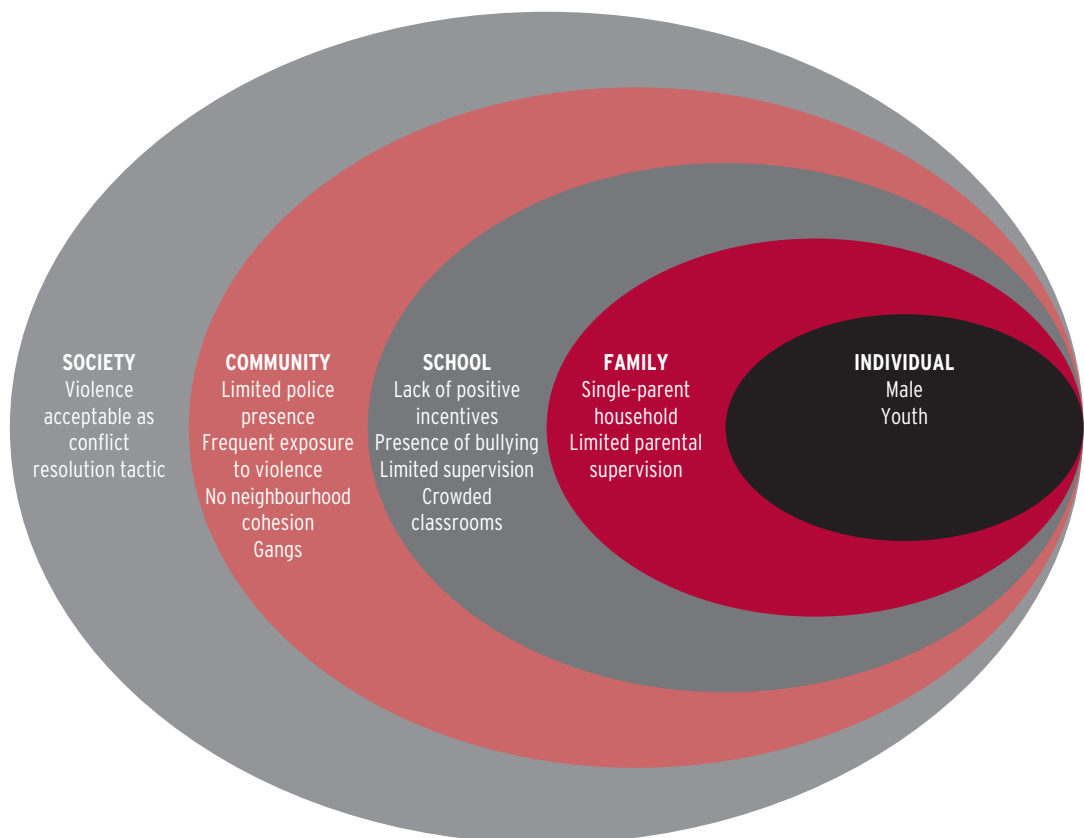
SOCIETY
Violence acceptable as conflict resolution tactic

COMMUNITY
Limited police presence
Frequent exposure to violence
No neighbourhood cohesion
Gangs

SCHOOL
Lack of positive incentives
Presence of bullying
Limited supervision
Crowded classrooms

FAMILY
Single-parent household
Limited parental supervision

INDIVIDUAL
Male
Youth